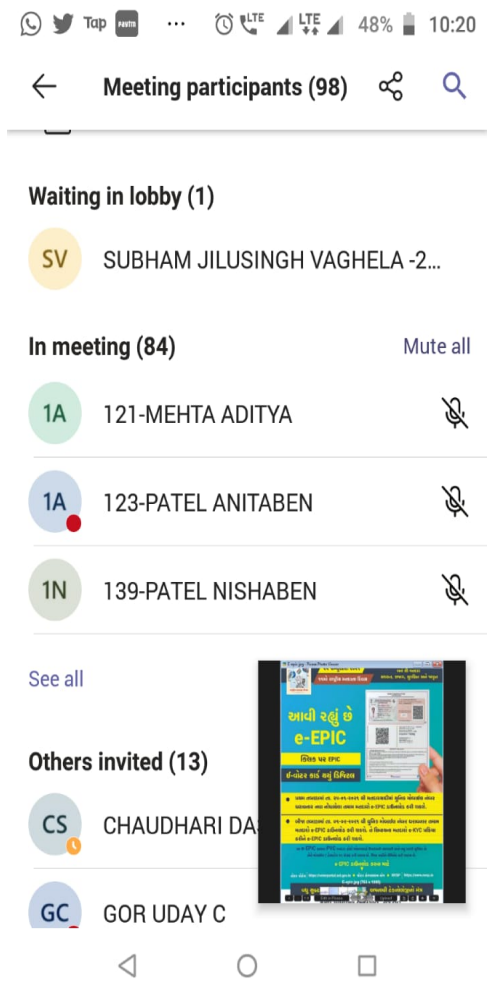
Tap LTE LTE 48% 10:20

Meeting participants (98)

Waiting in lobby (1)

SV SUBHAM JILUSINGH VAGHELA -2...

In meeting (84)

Mute all

1A 121-MEHTA ADITYA

1A 123-PATEL ANITABEN

1N 139-PATEL NISHABEN

See all

આવી રહ્યું છે
e-EPIC
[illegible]

Others invited (13)

CS CHAUDHARI DA

GC GOR UDAY C